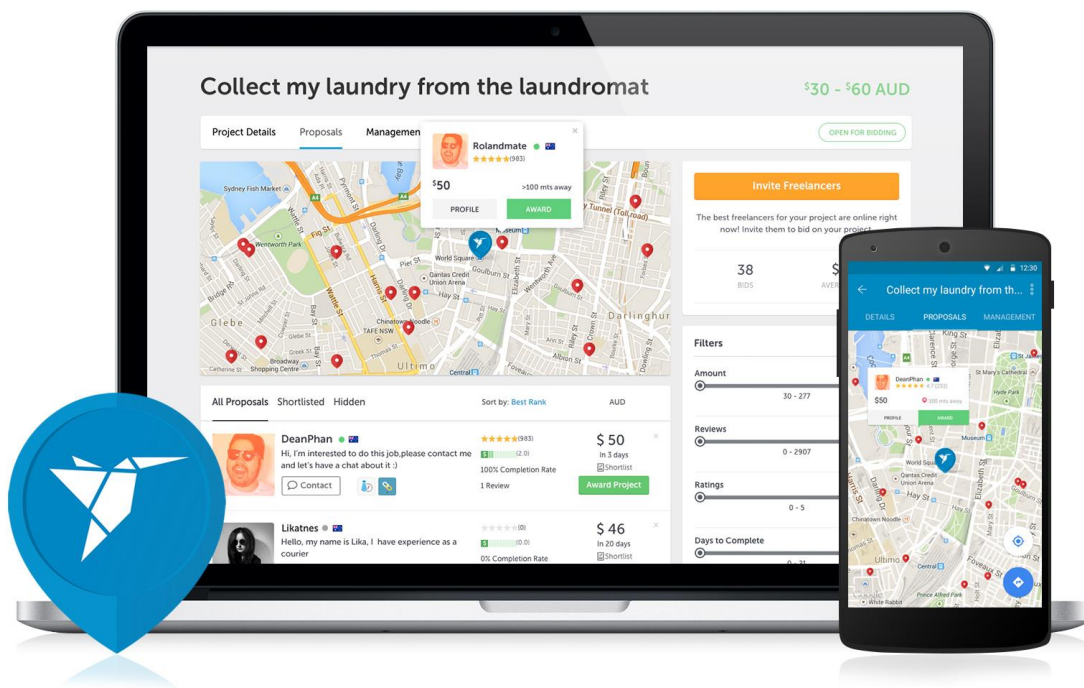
Collect my laundry from the laundromat

$30 - $60 AUD

Project Details   Proposals   Management

OPEN FOR BIDDING

Rolandmate
(983)
$50   >100 mts away
PROFILE   AWARD

Sydney Fish Market   Pyrmont St   Wentworth Park   Fig St   Harris St   Wattle St   Bridge St   Glebe   Pier St   Darling Dr   World Square   Qantas Credit Union Arena   Goulburn St   Wentworth Ave   Elizabeth St   Chinatown Noodle   TAFE NSW   Ultimo   Darlinghur   Albion St   Central   Museum   Tunnel (Toll road)   Bay St   Catherine St   Shopping Centre

Invite Freelancers

The best freelancers for your project are online right now! Invite them to bid on your project.

38
BIDS

AVER

Filters

Amount
30 - 277

Reviews
0 - 2907

Ratings
0 - 5

Days to Complete
0 - 31

All Proposals   Shortlisted   Hidden   Sort by: Best Rank   AUD

DeanPhan
Hi, I'm interested to do this job,please contact me and let's have a chat about it :)
Contact
(983)
(2.0)
100% Completion Rate
1 Review
$ 50
In 3 days
Shortlist
Award Project

Likatnes
Hi, my name is Lika, I have experience as a courier
(0)
(0)
0% Completion Rate
$ 46
In 20 days
Shortlist

12:30
Collect my laundry from th...
DETAILS   PROPOSALS   MANAGEMENT
DeanPhan
4.7 (23)
$50   100 mts away
PROFILE   AWARD
World Square   Museum   Hyde Park   Goulburn St   Elizabeth St   Hay St   Chinatown Noodle   Ultimo   Foveaux St   White Rabbit